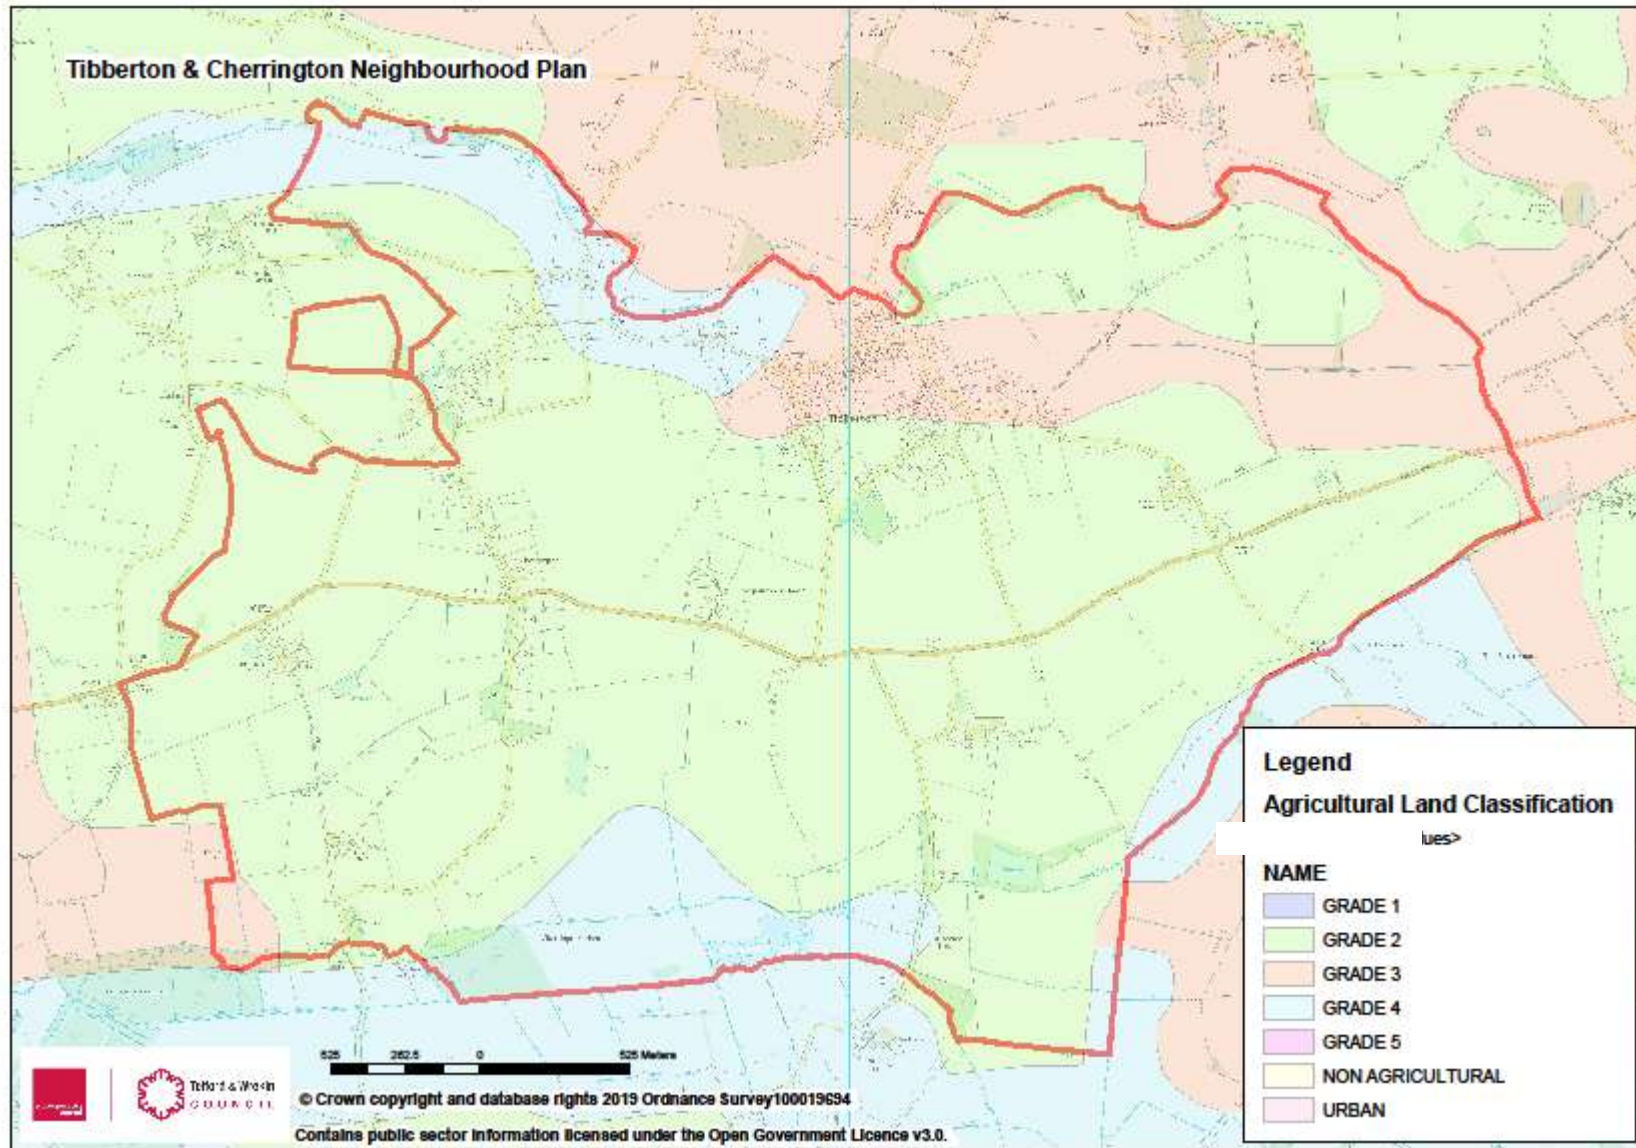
Tibberton & Cherrington Neighbourhood Plan

Legend
Agricultural Land Classification
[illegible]ues>
NAME
GRADE 1
GRADE 2
GRADE 3
GRADE 4
GRADE 5
NON AGRICULTURAL
URBAN

525 262.5 0 525 Meters

Telford & Wrekin COUNCIL

© Crown copyright and database rights 2019 Ordnance Survey100019694
Contains public sector information licensed under the Open Government Licence v3.0.